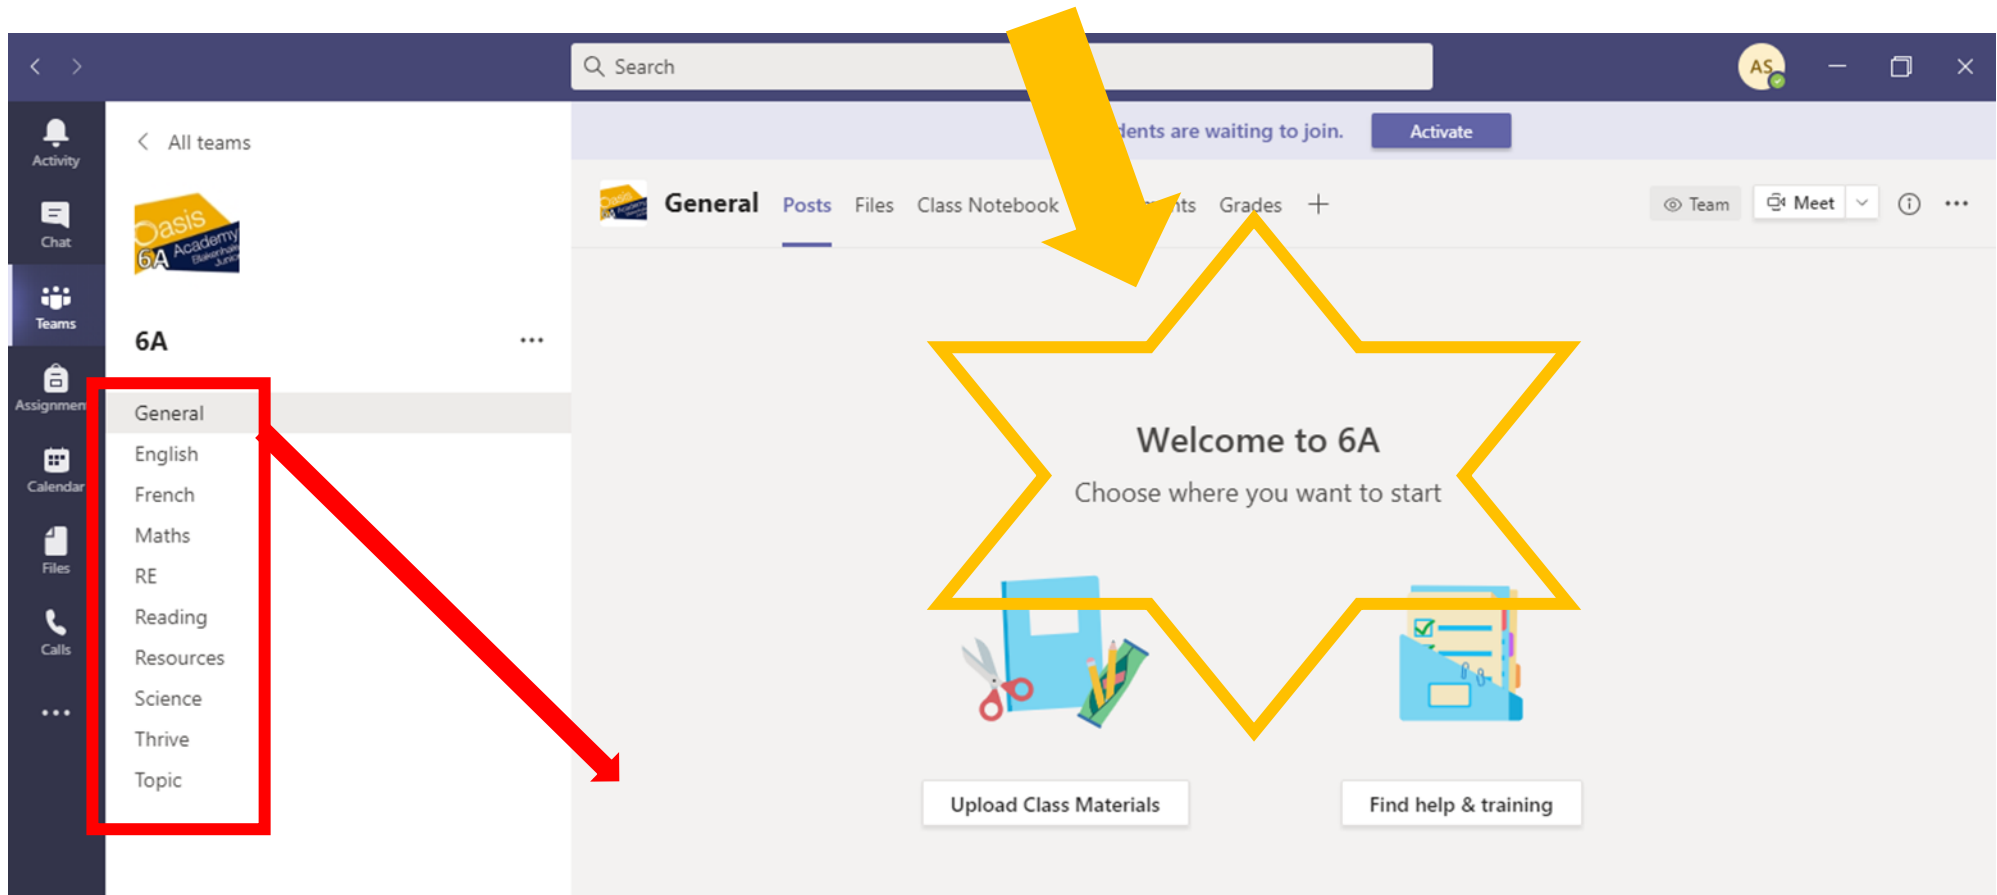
Search

AS

Activity

Chat

Teams

Assignmen

Calendar

Files

Calls

...

All teams

Oasis Academy 6A Blakenhale Junior

6A

...

General

English

French

Maths

RE

Reading

Resources

Science

Thrive

Topic

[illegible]dents are waiting to join.

Activate

General

Posts

Files

Class Notebook

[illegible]nts

Grades

+

Team

Meet

...

Welcome to 6A

Choose where you want to start

Upload Class Materials

Find help & training